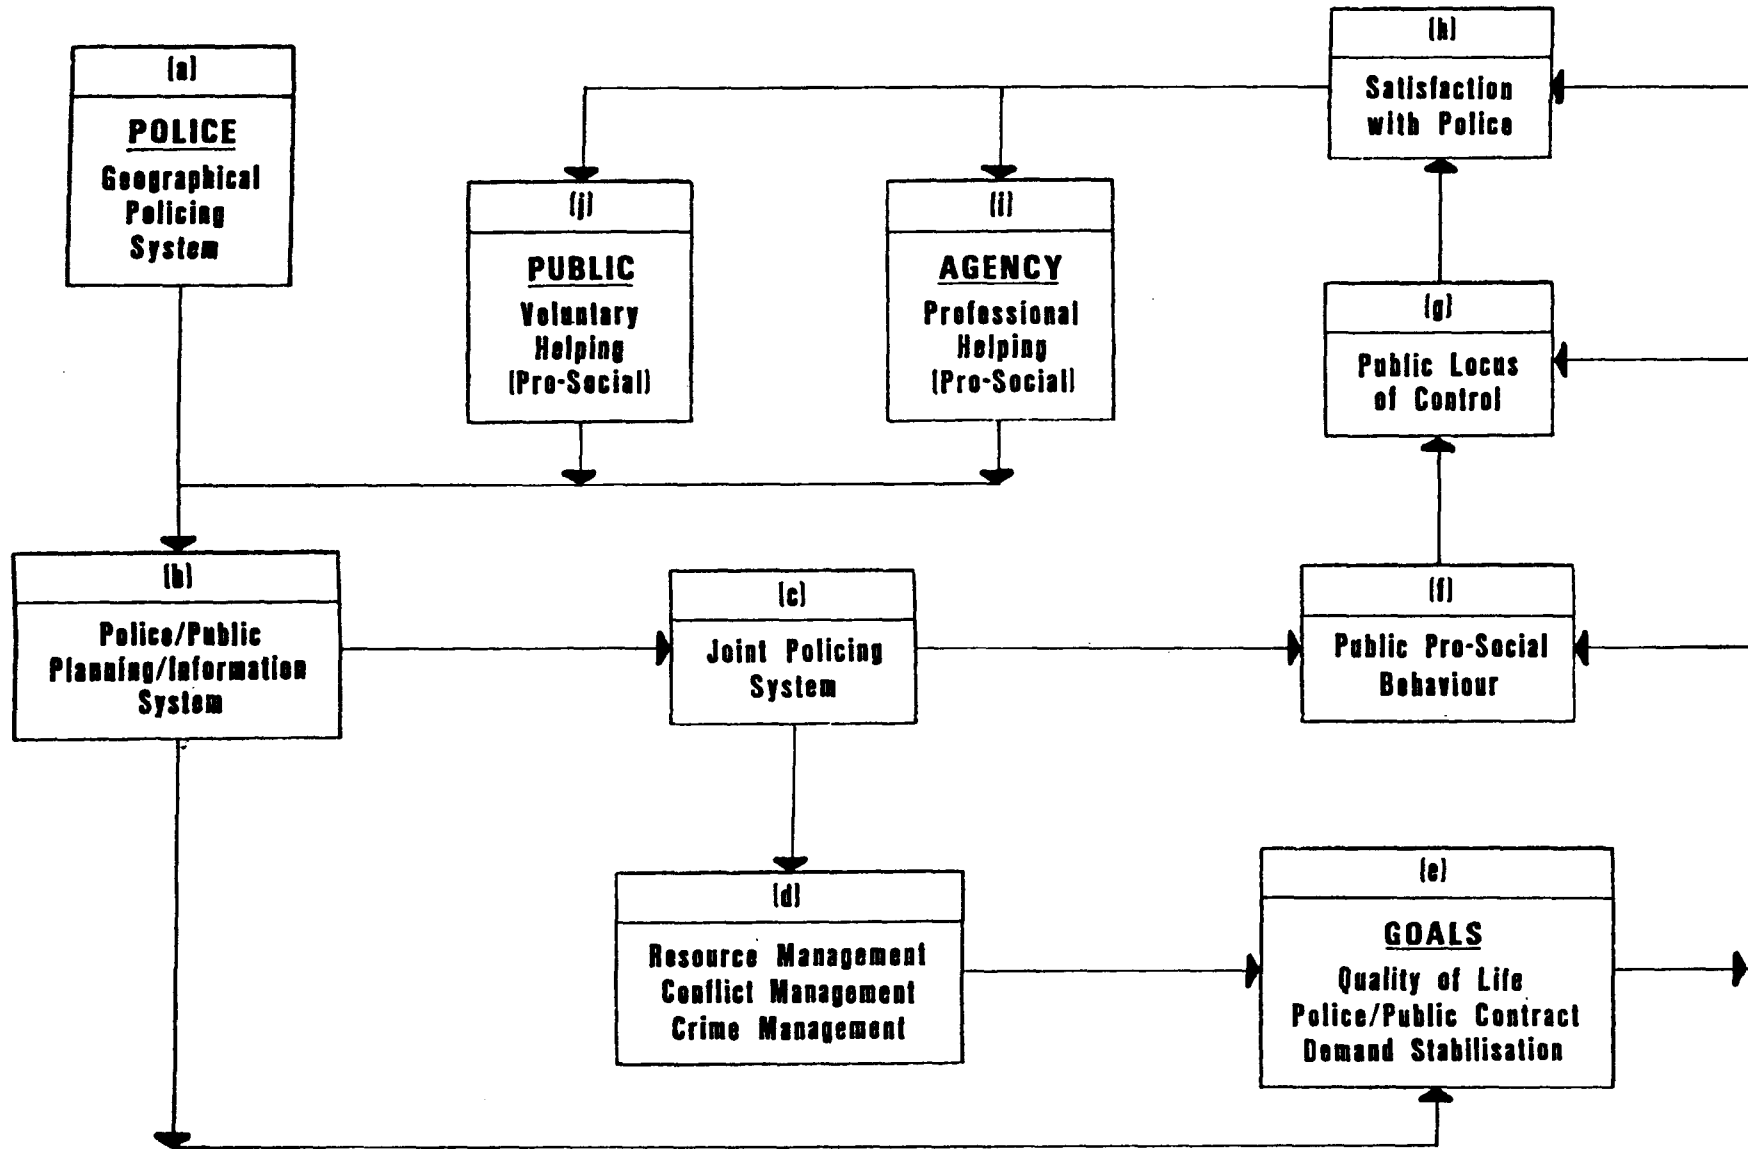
(a)
POLICE
Geographical Policing System

(j)
PUBLIC
Voluntary Helping (Pro-Social)

(i)
AGENCY
Professional Helping (Pro-Social)

(h)
Satisfaction with Police

(g)
Public Locus of Control

(b)
Police/Public Planning/Information System

(c)
Joint Policing System

(f)
Public Pro-Social Behaviour

(d)
Resource Management
Conflict Management
Crime Management

(e)
GOALS
Quality of Life
Police/Public Contract
Demand Stabilisation